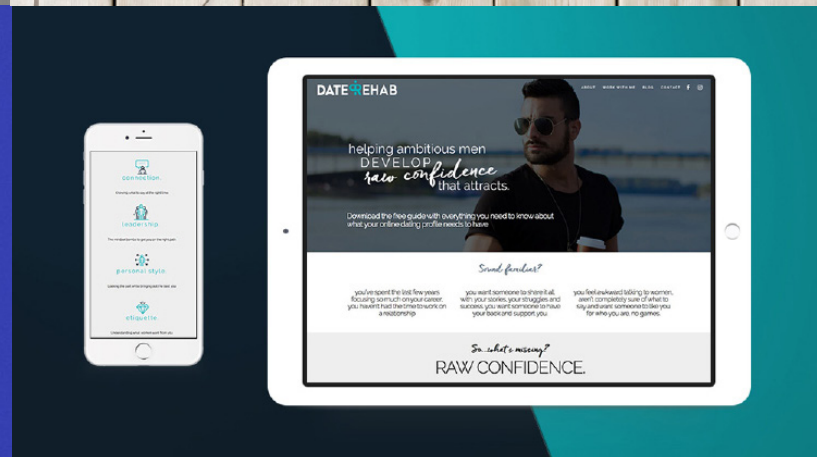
DATE REHAB

ABOUT WORK WITH ME BLOG CONTACT

helping ambitious men DEVELOP raw confidence that attracts.

Download the free guide with everything you need to know about what your online dating profile needs to have

Sound familiar?

you've spent the last few years focusing so much on your career, you haven't had the time to work on a relationship

you want someone to share it all, with your stories, your struggles and success. you want someone to have your back and support you.

you feel awkward talking to women, aren't completely sure of what to say and want someone to like you for who you are, no games.

So...what's missing?

RAW CONFIDENCE.

connection.

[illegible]

leadership

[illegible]

personal style

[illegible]

etiquette.

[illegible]